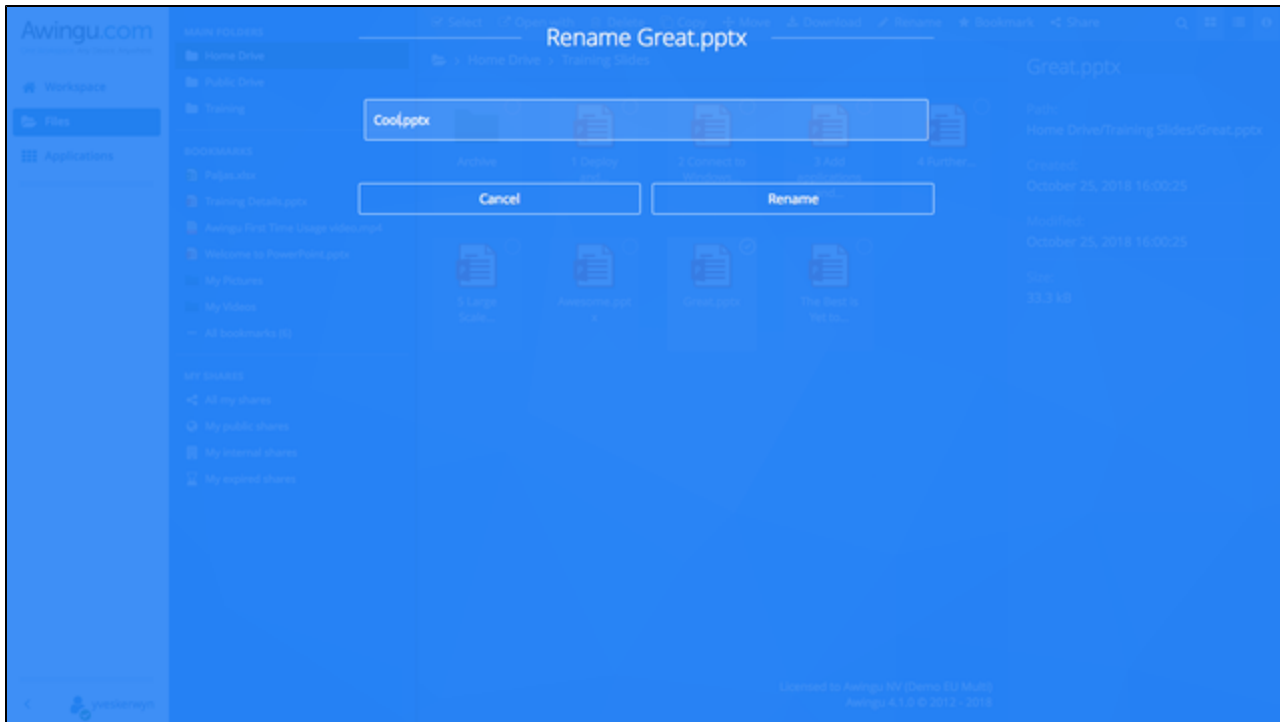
Awingu.com

Workspace
Files
Applications

MAIN FOLDERS
Home Drive
Public Drive
Training

BOOKMARKS
Pallpacake
Training Details.pptx
Awingu First Time Usage video.mp4
Welcome to PowerPoint.pptx
My Pictures
My Videos
All bookmarks (6)

MY SHARES
All my shares
My public shares
My internal shares
My expired shares

Select Open with Delete Copy Move Download Rename Bookmark Share

Home Drive > Training Slides

Archive
1 Deploy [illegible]
2 Connect to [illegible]
3 Add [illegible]
4 Further...
5 Large Scale...
Awesome.pptx
Great.pptx
The Best is Yet to...

Great.pptx
Path
Home Drive/Training Slides/Great.pptx
Created
October 25, 2018 16:00:25
Modified
October 25, 2018 16:00:25
Size
33.3 kB

Rename Great.pptx

Cool.pptx

Cancel
Rename

Licensed to Awingu NV (Demo EU Multi)
Awingu 4.1.0 © 2012 - 2018

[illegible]